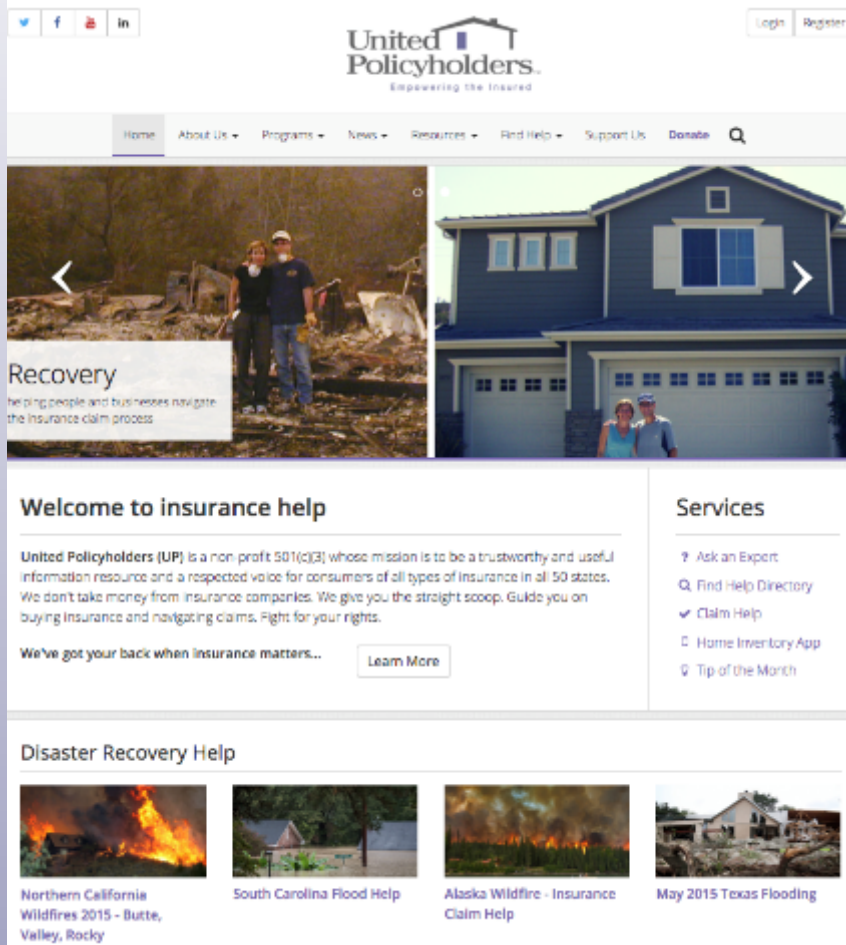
in

United Policyholders™
Empowering the Insured

Login Register

Home About Us ▾ Programs ▾ News ▾ Resources ▾ Find Help ▾ Support Us Donate

Recovery
helping people and businesses navigate the insurance claim process

Welcome to insurance help

United Policyholders (UP) is a non-profit 501(c)(3) whose mission is to be a trustworthy and useful information resource and a respected voice for consumers of all types of insurance in all 50 states. We don't take money from insurance companies. We give you the straight scoop. Guide you on buying insurance and navigating claims. Fight for your rights.

We've got your back when insurance matters...

Learn More

Services

Ask an Expert
Find Help Directory
Claim Help
Home Inventory App
Tip of the Month

Disaster Recovery Help

Northern California Wildfires 2015 - Butte, Valley, Rocky

South Carolina Flood Help

Alaska Wildfire - Insurance Claim Help

May 2015 Texas Flooding